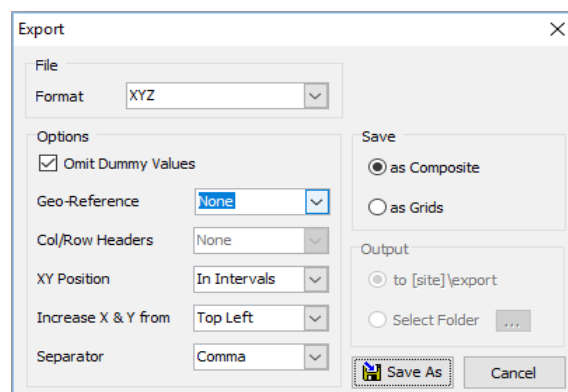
Export

File

Format XYZ

Options

Omit Dummy Values

Geo-Reference None

Col/Row Headers None

XY Position In Intervals

Increase X & Y from Top Left

Separator Comma

Save

as Composite

as Grids

Output

to [site]\export

Select Folder ...

Save As

Cancel